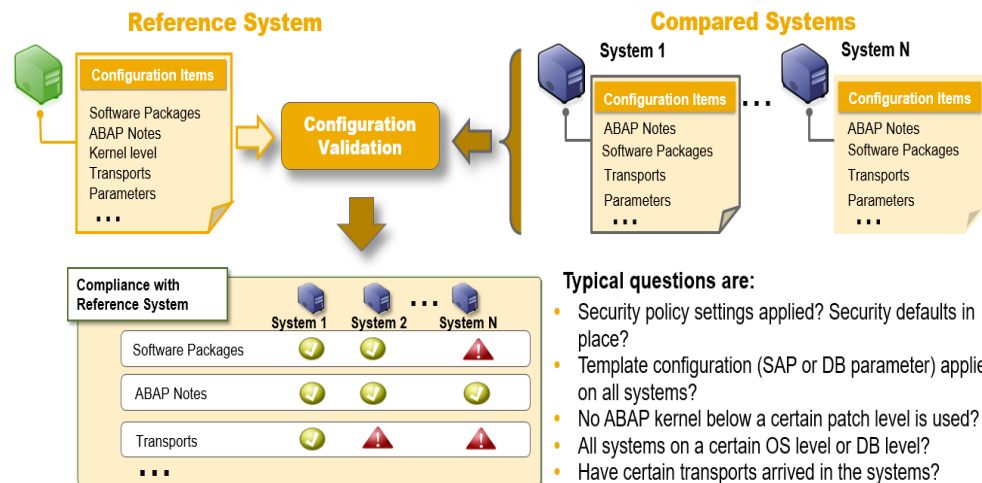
Reference System

Configuration Items

Software Packages
ABAP Notes
Kernel level
Transports
Parameters
...

Configuration Validation

Compared Systems

System 1

Configuration Items

ABAP Notes
Software Packages
Transports
Parameters
...

...

System N

Configuration Items

ABAP Notes
Software Packages
Transports
Parameters
...

Compliance with Reference System

| | System 1 | System 2 | ... System N |
|---|---|---|---|
| Software Packages | | | |
| ABAP Notes | | | |
| Transports | | | |

...

Typical questions are:

- Security policy settings applied? Security defaults in place?
- Template configuration (SAP or DB parameter) applie on all systems?
- No ABAP kernel below a certain patch level is used?
- All systems on a certain OS level or DB level?
- Have certain transports arrived in the systems?